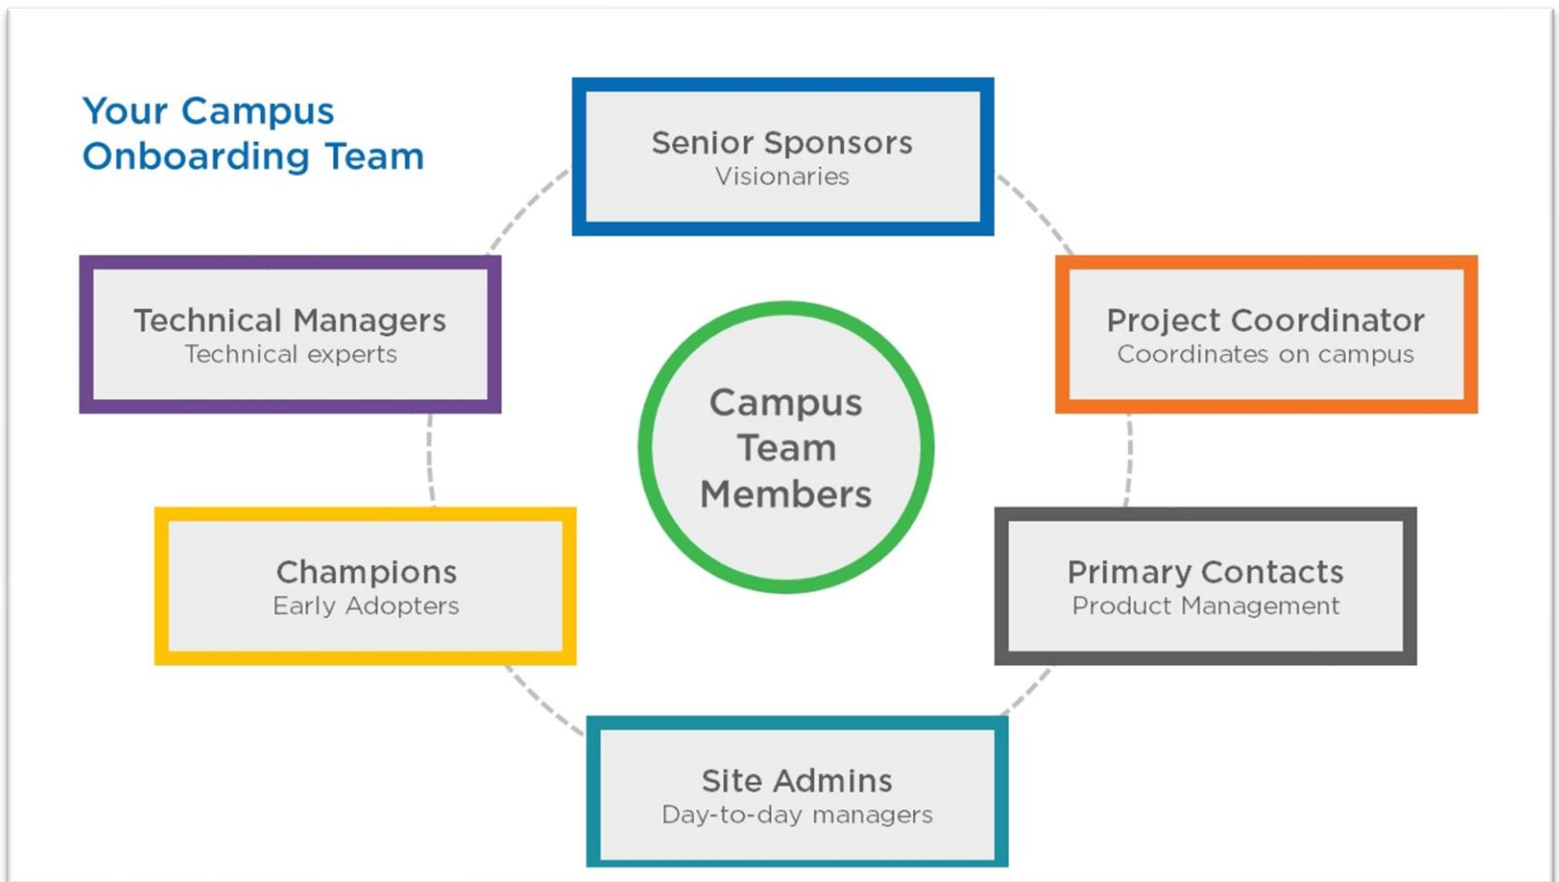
Your Campus Onboarding Team

Senior Sponsors
Visionaries

Technical Managers
Technical experts

Project Coordinator
Coordinates on campus

Campus Team Members

Champions
Early Adopters

Primary Contacts
Product Management

Site Admins
Day-to-day managers